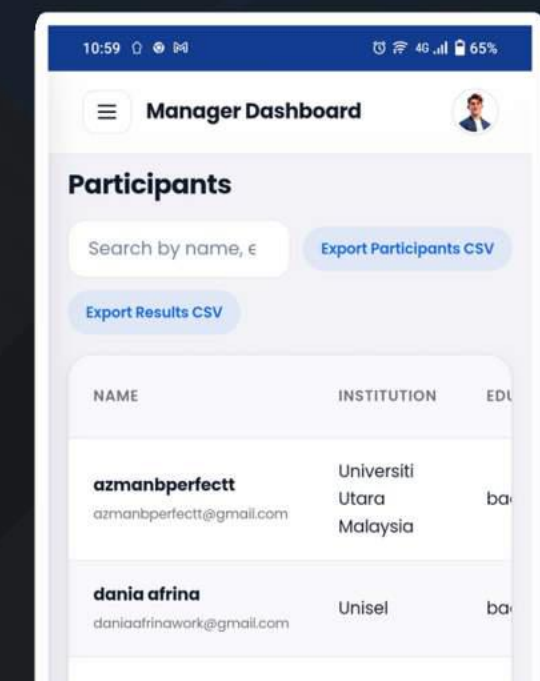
10:59 4G 65%

Manager Dashboard

Participants

Search by name, e

Export Participants CSV

Export Results CSV

| NAME | INSTITUTION | EDU |
|---|---|---|
| azmanbperfectt azmanbperfectt@gmail.com | Universiti Utara Malaysia | ba |
| dania afrina daniaafrinawork@gmail.com | Unisel | ba |